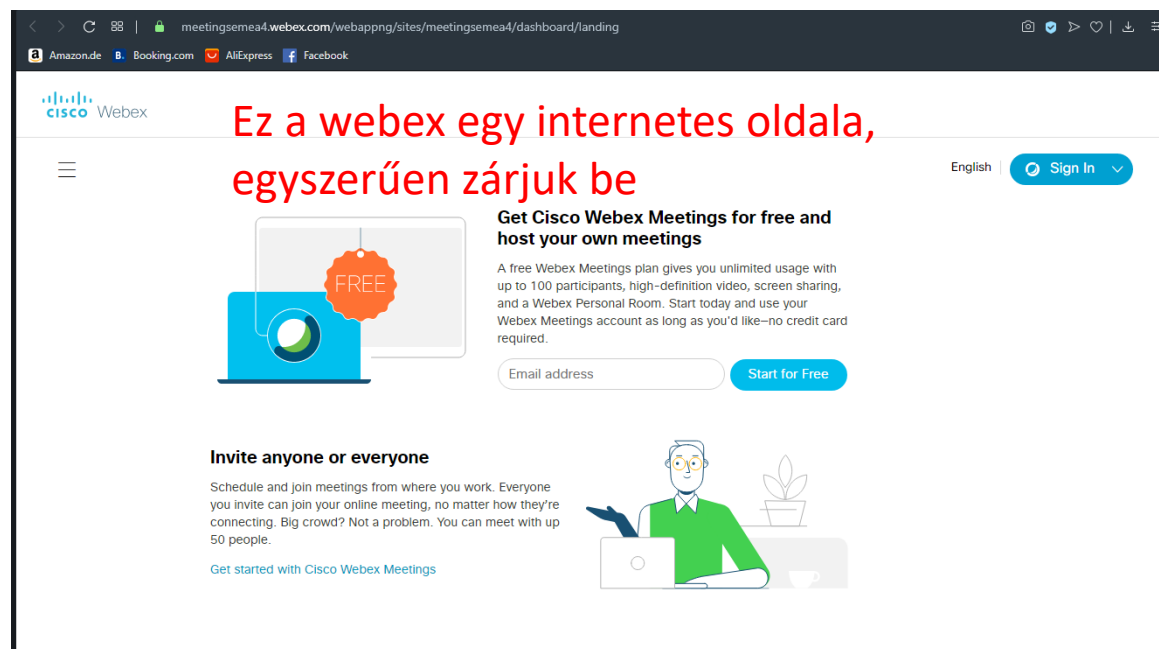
meetingsemea4.webex.com/webappng/sites/meetingsemea4/dashboard/landing

Amazon.de Booking.com AliExpress Facebook

cisco Webex

Ez a webex egy internetes oldala, egyszerűen zárjuk be

English Sign In

FREE

Get Cisco Webex Meetings for free and host your own meetings

A free Webex Meetings plan gives you unlimited usage with up to 100 participants, high-definition video, screen sharing, and a Webex Personal Room. Start today and use your Webex Meetings account as long as you'd like–no credit card required.

Email address Start for Free

Invite anyone or everyone

Schedule and join meetings from where you work. Everyone you invite can join your online meeting, no matter how they're connecting. Big crowd? Not a problem. You can meet with up 50 people.

Get started with Cisco Webex Meetings